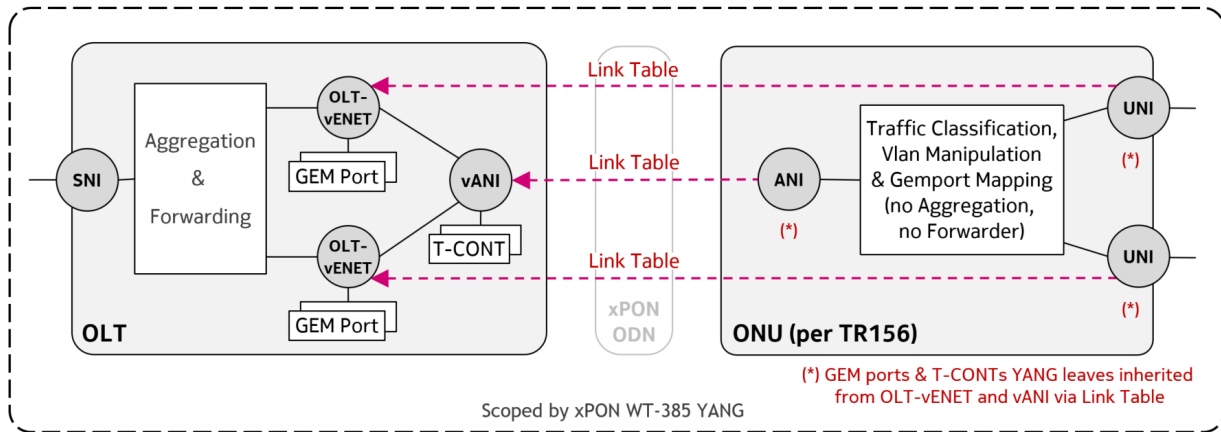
Link Table

Link Table

Link Table

SNI

Aggregation & Forwarding

OLT-vENET

GEM Port

vANI

T-CONT

OLT-vENET

GEM Port

OLT

xPON ODN

ANI

(*)

Traffic Classification, Vlan Manipulation & Gemport Mapping (no Aggregation, no Forwarder)

UNI

(*)

UNI

(*)

ONU (per TR156)

(*) GEM ports & T-CONTs YANG leaves inherited from OLT-vENET and vANI via Link Table

Scoped by xPON WT-385 YANG